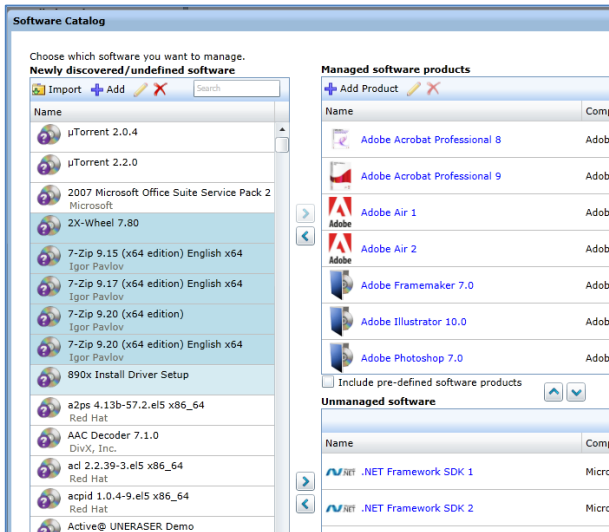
Software Catalog

Choose which software you want to manage.

Newly discovered/undefined software

Import Add Search

Name

µTorrent 2.0.4

µTorrent 2.2.0

2007 Microsoft Office Suite Service Pack 2
Microsoft

2X-Wheel 7.80

7-Zip 9.15 (x64 edition) English x64
Igor Pavlov

7-Zip 9.17 (x64 edition) English x64
Igor Pavlov

7-Zip 9.20 (x64 edition)
Igor Pavlov

7-Zip 9.20 (x64 edition) English x64
Igor Pavlov

890x Install Driver Setup

a2ps 4.13b-57.2.el5 x86_64
Red Hat

AAC Decoder 7.1.0
DivX, Inc.

acl 2.2.39-3.el5 x86_64
Red Hat

acpid 1.0.4-9.el5 x86_64
Red Hat

Active@ UNERASER Demo

Managed software products

Add Product

| Name | Comp |
|---|---|
| Adobe Acrobat Professional 8 | Adob |
| Adobe Acrobat Professional 9 | Adob |
| Adobe Air 1 | Adob |
| Adobe Air 2 | Adob |
| Adobe Framemaker 7.0 | Adob |
| Adobe Illustrator 10.0 | Adob |
| Adobe Photoshop 7.0 | Adob |

Include pre-defined software products

Unmanaged software

| Name | Comp |
|---|---|
| .NET Framework SDK 1 | Micro |
| .NET Framework SDK 2 | Micro |